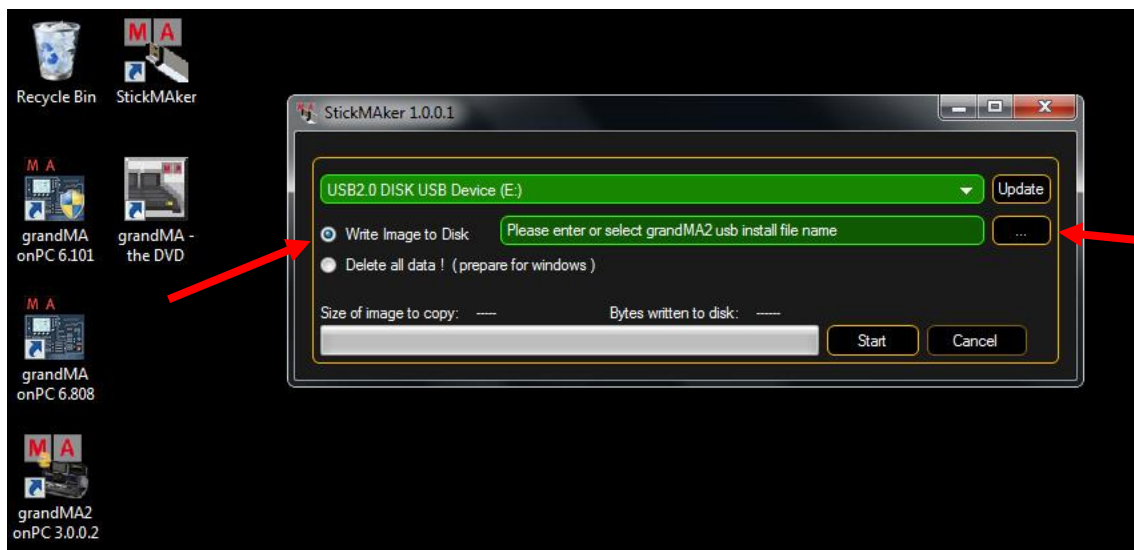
Recycle Bin

StickMAker

MA
grandMA onPC 6.101

grandMA - the DVD

MA
grandMA onPC 6.808

MA
grandMA2 onPC 3.0.0.2

StickMAker 1.0.0.1

USB2.0 DISK USB Device (E:)

Update

Write Image to Disk

Please enter or select grandMA2 usb install file name

...

Delete all data ! ( prepare for windows )

Size of image to copy: -----

Bytes written to disk: -----

Start

Cancel